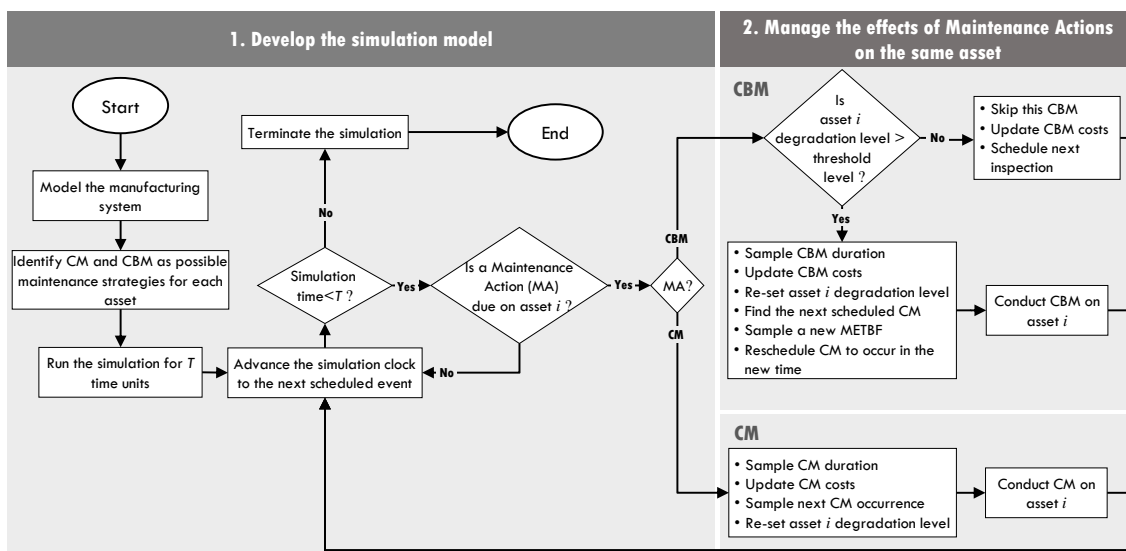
1. Develop the simulation model

2. Manage the effects of Maintenance Actions on the same asset

Start

Model the manufacturing system

Identify CM and CBM as possible maintenance strategies for each asset

Run the simulation for $T$ time units

Advance the simulation clock to the next scheduled event

Simulation time<$T$?

No

Terminate the simulation

End

Yes

Is a Maintenance Action (MA) due on asset $i$?

No

Yes

MA?

CBM

CM

CBM

Is asset $i$ degradation level > threshold level?

No

• Skip this CBM
• Update CBM costs
• Schedule next inspection

Yes

• Sample CBM duration
• Update CBM costs
• Re-set asset $i$ degradation level
• Find the next scheduled CM
• Sample a new METBF
• Reschedule CM to occur in the new time

Conduct CBM on asset $i$

CM

• Sample CM duration
• Update CM costs
• Sample next CM occurrence
• Re-set asset $i$ degradation level

Conduct CM on asset $i$